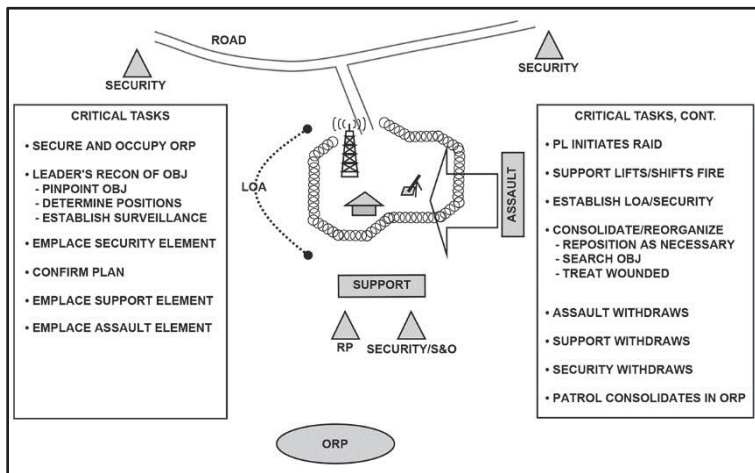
ROAD

SECURITY

SECURITY

CRITICAL TASKS

• SECURE AND OCCUPY ORP

• LEADER'S RECON OF OBJ
- PINPOINT OBJ
- DETERMINE POSITIONS
- ESTABLISH SURVEILLANCE

• EMPLACE SECURITY ELEMENT

• CONFIRM PLAN

• EMPLACE SUPPORT ELEMENT

• EMPLACE ASSAULT ELEMENT

LOA

ASSAULT

SUPPORT

RP

SECURITY/S&O

ORP

CRITICAL TASKS, CONT.

• PL INITIATES RAID

• SUPPORT LIFTS/SHIFTS FIRE

• ESTABLISH LOA/SECURITY

• CONSOLIDATE/REORGANIZE
- REPOSITION AS NECESSARY
- SEARCH OBJ
- TREAT WOUNDED

• ASSAULT WITHDRAWS

• SUPPORT WITHDRAWS

• SECURITY WITHDRAWS

• PATROL CONSOLIDATES IN ORP